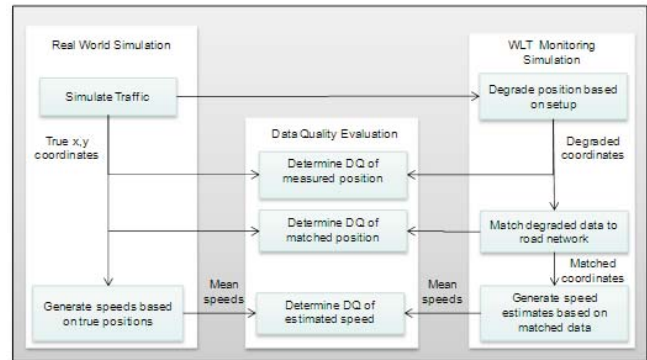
Real World Simulation

Simulate Traffic

True x,y coordinates

Generate speeds based on true positions

Mean speeds

Data Quality Evaluation

Determine DQ of measured position

Determine DQ of matched position

Determine DQ of estimated speed

WLT Monitoring Simulation

Degrade position based on setup

Degraded coordinates

Match degraded data to road network

Matched coordinates

Mean speeds

Generate speed estimates based on matched data